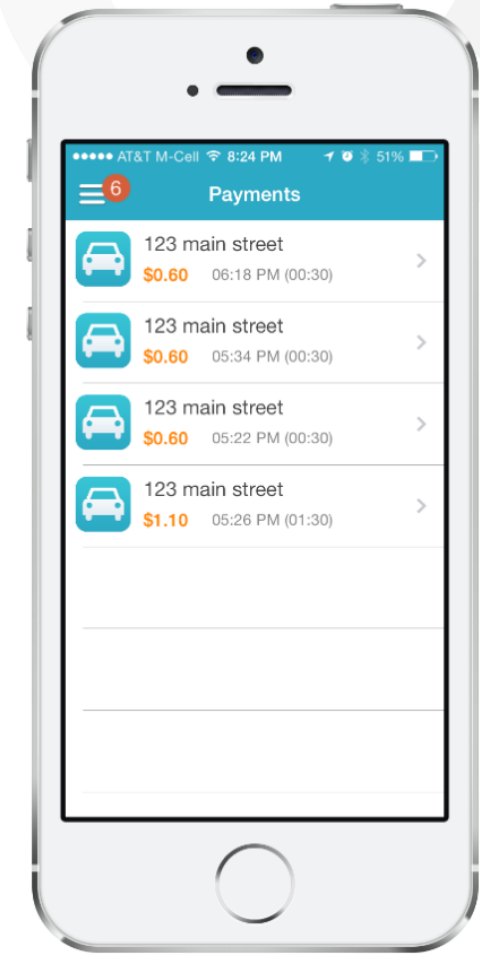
●●●●● AT&T M-Cell 8:24 PM 51%

6

Payments

123 main street
$0.60 06:18 PM (00:30)

123 main street
$0.60 05:34 PM (00:30)

123 main street
$0.60 05:22 PM (00:30)

123 main street
$1.10 05:26 PM (01:30)